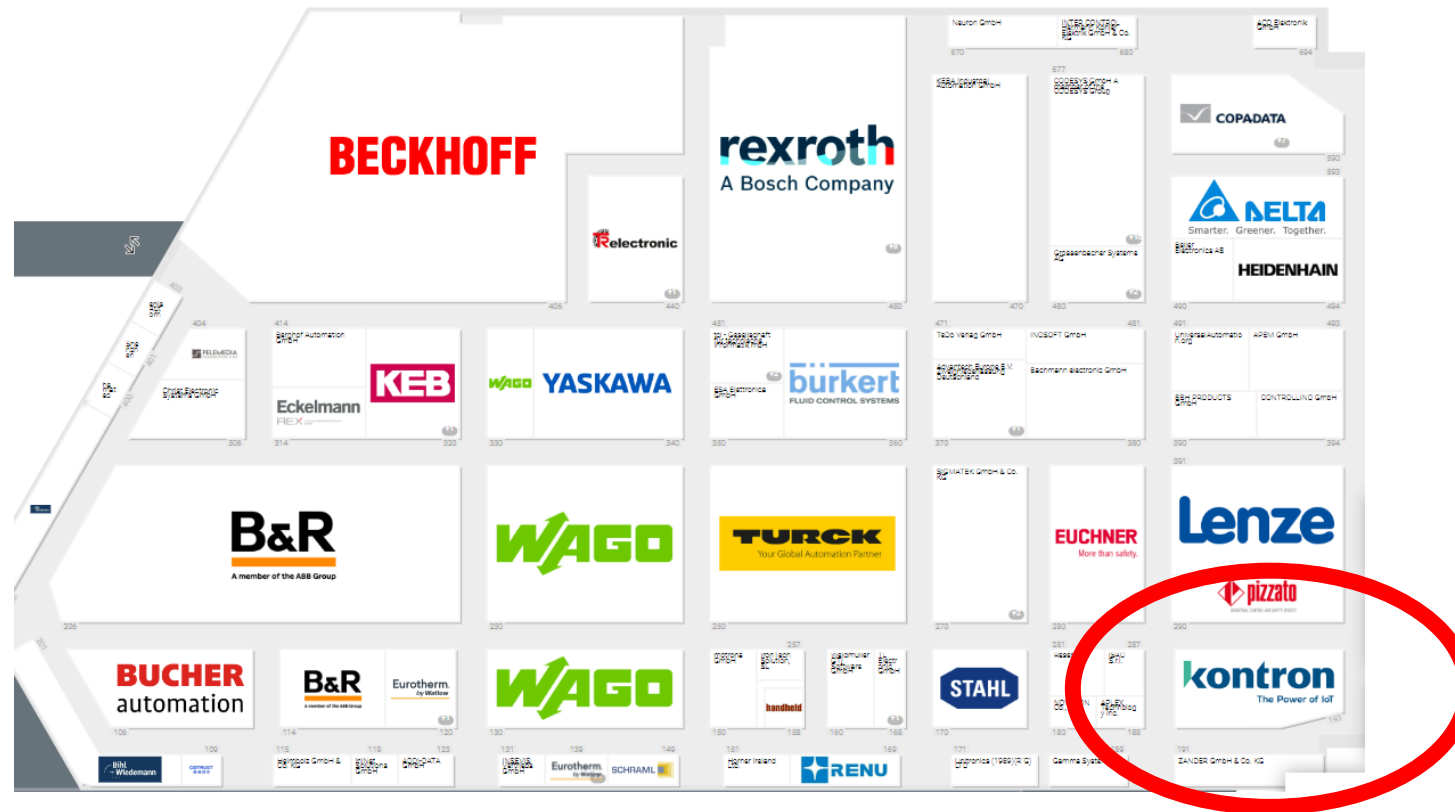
BECKHOFF

Relectronic

440

406

rexroth
A Bosch Company

450

Neuron GmbH

670

INTER CONTROL Elektronik GmbH & Co.

680

ADS Elektronik GmbH

694

COPADATA

593

DELTA
Smarter. Greener. Together.

HEIDENHAIN

490

494

470

480

404

FELEMEDIA

306

414

Eckelmann
REX

KEB

314

322

WAGO YASKAWA

330

340

bürkert
FLUID CONTROL SYSTEMS

350

360

471

TeDo Verlag GmbH

INOSOFT GmbH

481

Bachmann electronic GmbH

370

380

491

APEM GmbH

493

CONTROLLINO GmbH

390

394

B&R
A member of the ABB Group

206

WAGO

230

TURCK
Your Global Automation Partner

250

SIGMATEK GmbH & Co. KG

270

EUCHNER
More than safety.

280

391

Lenze

pizzato

290

BUCHER
automation

106

B&R
A member of the ABB Group

Eurotherm.
by Watlow

114

120

WAGO

130

257

handheld

150

158

160

168

STAHL

170

281

287

180

188

kontron
The Power of IoT

Bihl+Wiedemann

109

115

119

123

131

139

Eurotherm
by Watlow

SCHRAML

149

151

Horner Ireland Ltd.

RENU

169

171

189

Gamma System

191

ZANDER GmbH & Co. KG